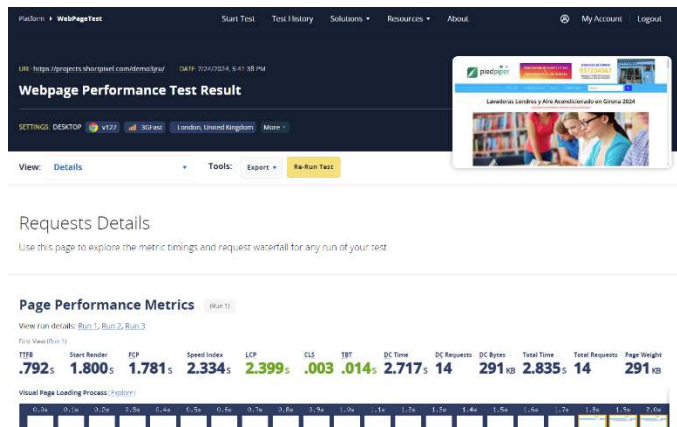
Platform ▸ WebPageTest

Start Test   Test History   Solutions ▾   Resources ▾   About   My Account   Logout

URL: https://projects.shortpixel.com/demo/ignu/   DATE: 7/24/2024, 5:41:58 PM

Webpage Performance Test Result

SETTINGS: DESKTOP   v127   3GFast   London, United Kingdom   More ▾

piedpiper   931234567

Lavadoras Londres y Aire Acondicionado en Girona 2024

View: Details   Tools: Export ▾   Re-Run Test

Requests Details

Use this page to explore the metric timings and request waterfall for any run of your test

Page Performance Metrics (Run 1)

View run details: Run 1, Run 2, Run 3

First View (Run 1)

| TTFB | Start Render | FCP | Speed Index | LCP | CLS | TBT | DC Time | DC Requests | DC Bytes | Total Time | Total Requests | Page Weight |
|---|---|---|---|---|---|---|---|---|---|---|---|---|
| .792s | 1.800s | 1.781s | 2.334s | 2.399s | .003 | .014s | 2.717s | 14 | 291KB | 2.835s | 14 | 291KB |

Visual Page Loading Process (Explore)

0.0s 0.1s 0.2s 0.3s 0.4s 0.5s 0.6s 0.7s 0.8s 0.9s 1.0s 1.1s 1.2s 1.3s 1.4s 1.5s 1.6s 1.7s 1.8s 1.9s 2.0s